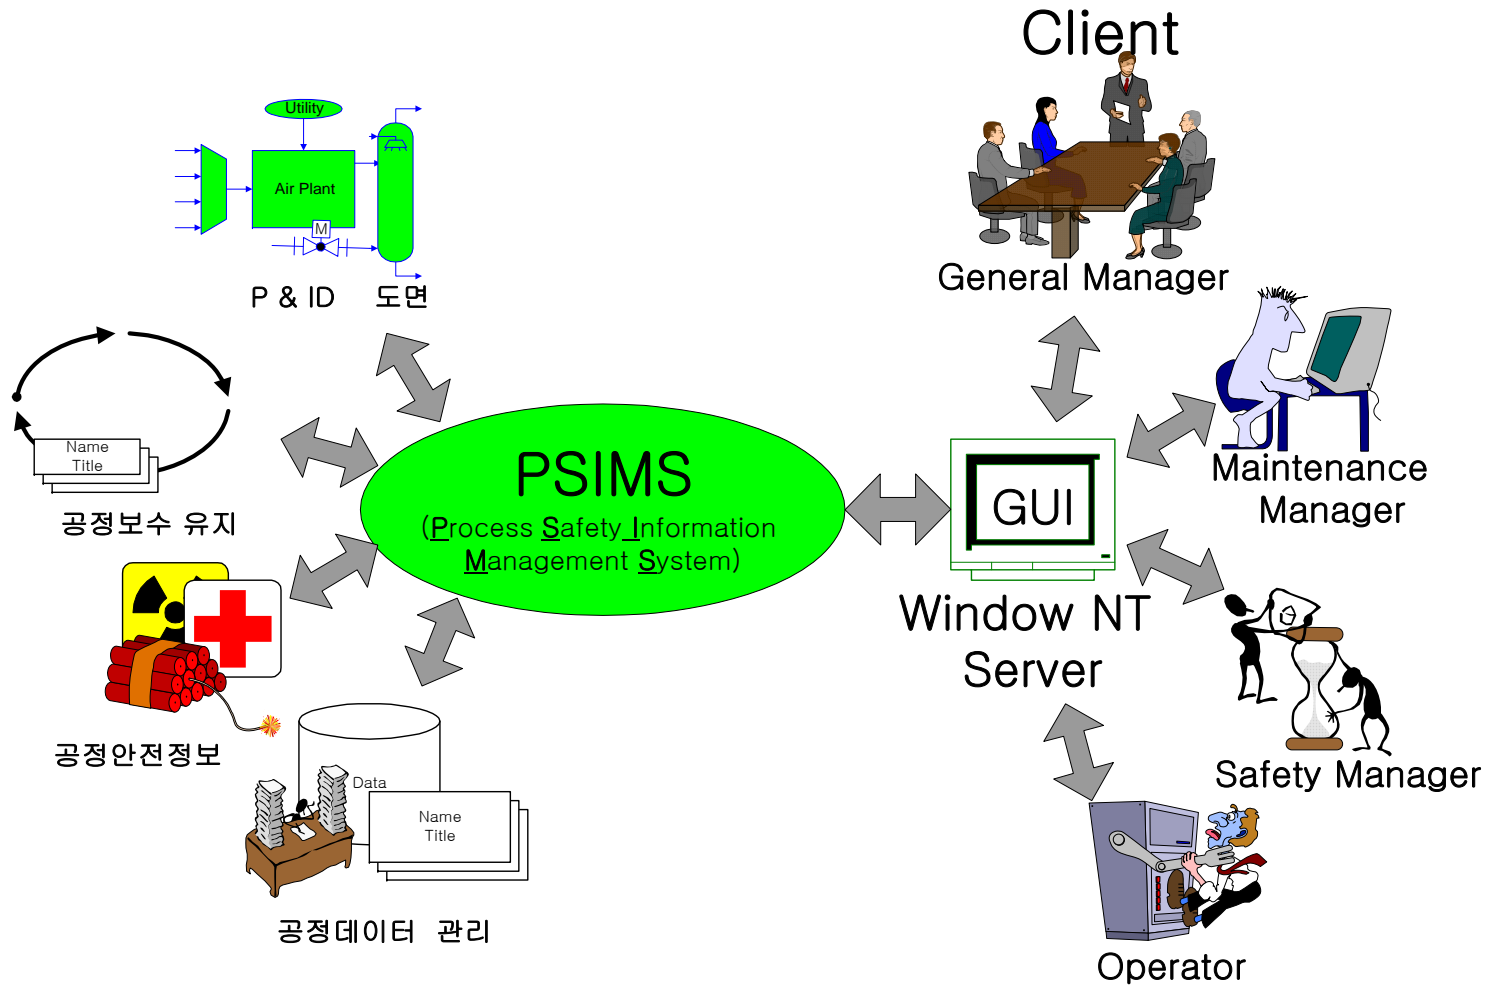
Client

Utility

Air Plant

M

P & ID 도면

General Manager

Name
Title

공정보수 유지

PSIMS
(Process Safety Information Management System)

GUI

Window NT Server

Maintenance Manager

공정안전정보

Data

Name
Title

공정데이터 관리

Safety Manager

Operator